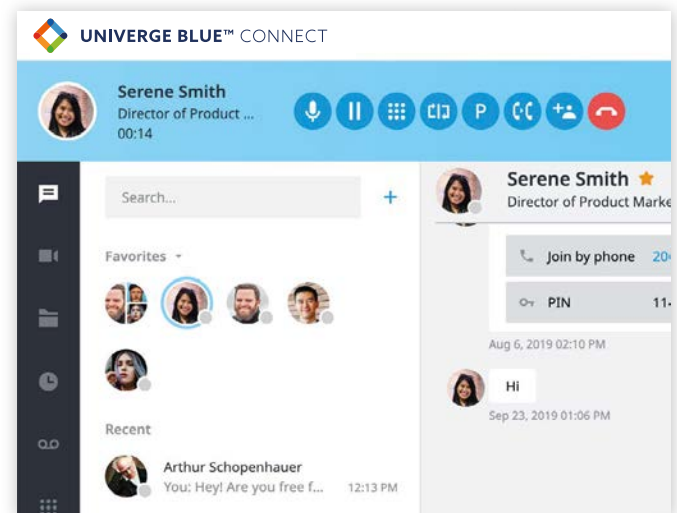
UNIVERGE BLUE™ CONNECT

Serene Smith
Director of Product ...
00:14

P

Search...

+

Favorites

Recent

Arthur Schopenhauer
You: Hey! Are you free f...
12:13 PM

Serene Smith
Director of Product Marke

Join by phone 20

PIN 11-

Aug 6, 2019 02:10 PM

Hi

Sep 23, 2019 01:06 PM